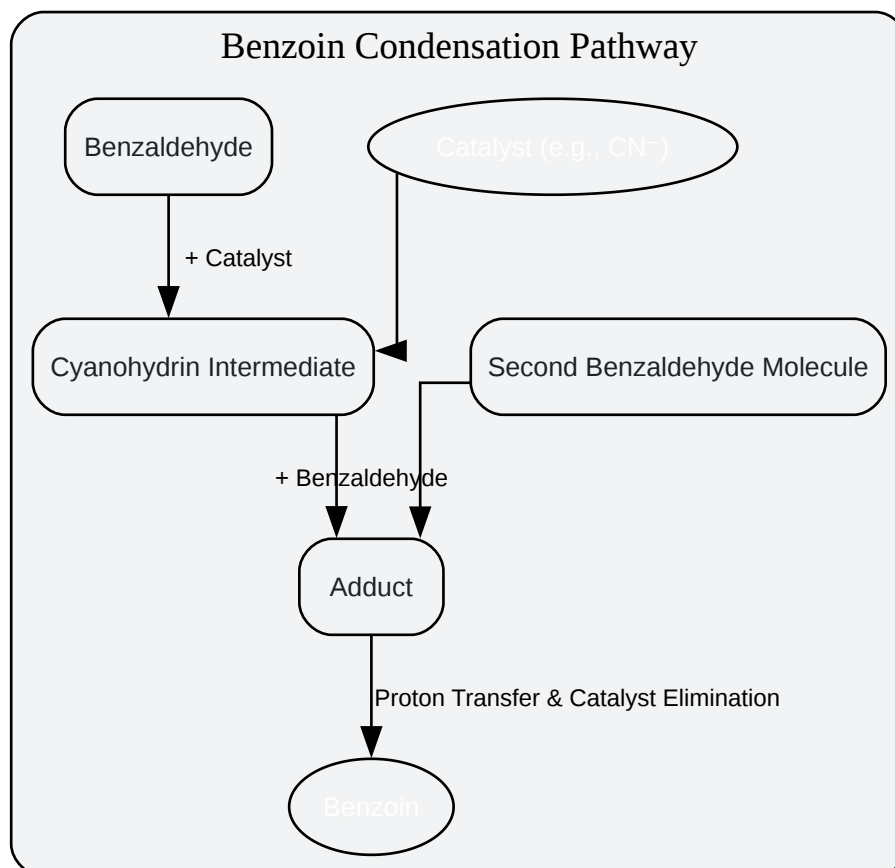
Benzoin Condensation Pathway

Benzaldehyde

Catalyst (e.g., CN⁻)

+ Catalyst

Cyanohydrin Intermediate

Second Benzaldehyde Molecule

+ Benzaldehyde

Adduct

Proton Transfer & Catalyst Elimination

Benzoin